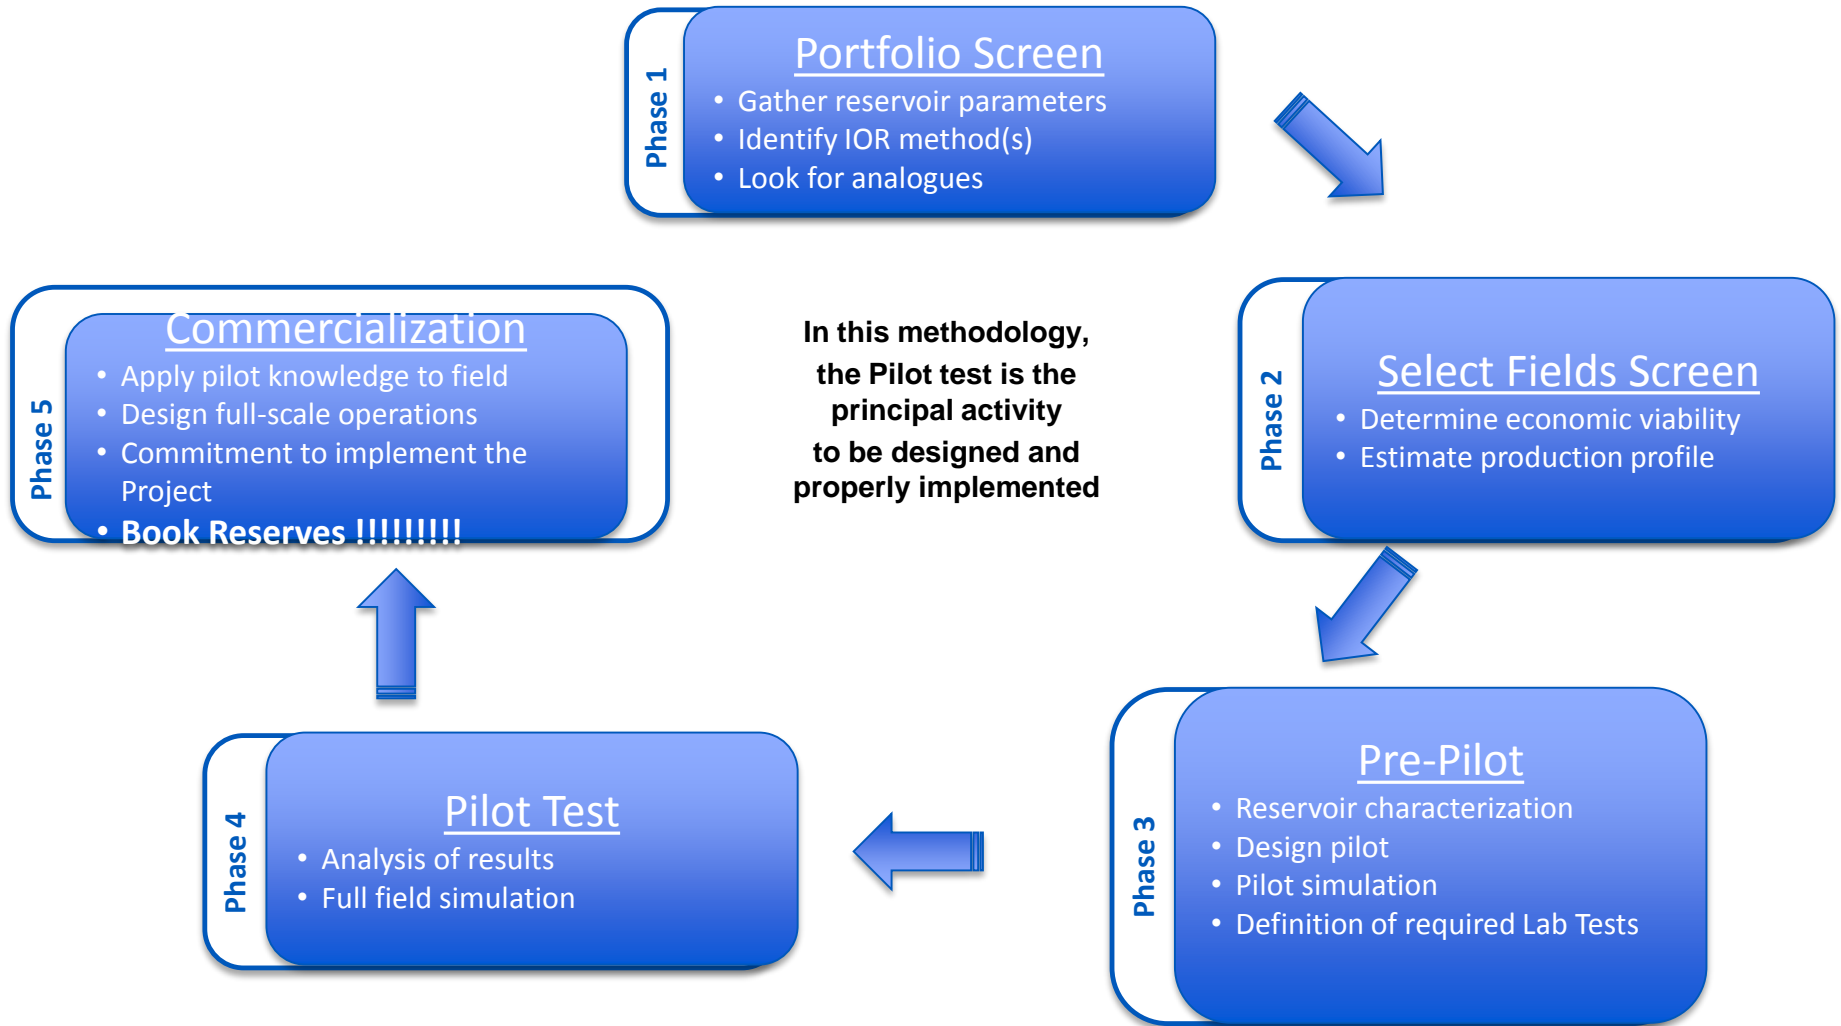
Phase 1

Portfolio Screen

• Gather reservoir parameters
• Identify IOR method(s)
• Look for analogues

Phase 5

Commercialization

• Apply pilot knowledge to field
• Design full-scale operations
• Commitment to implement the Project
• Book Reserves !!!!!!!!!

In this methodology, the Pilot test is the principal activity to be designed and properly implemented

Phase 2

Select Fields Screen

• Determine economic viability
• Estimate production profile

Phase 4

Pilot Test

• Analysis of results
• Full field simulation

Phase 3

Pre-Pilot

• Reservoir characterization
• Design pilot
• Pilot simulation
• Definition of required Lab Tests